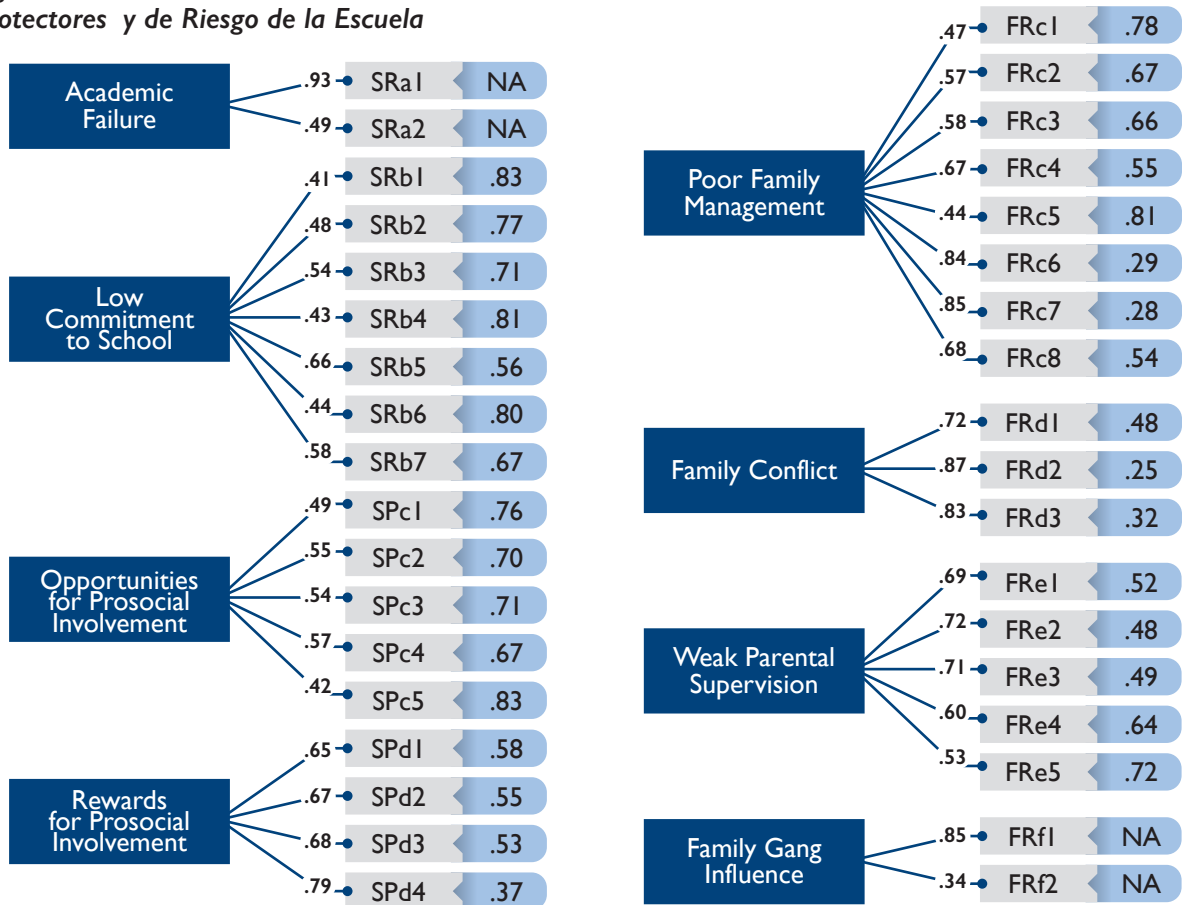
otectores y de Riesgo de la Escuela

Academic Failure
.93 SRa1 NA
.49 SRa2 NA

Low Commitment to School
.41 SRb1 .83
.48 SRb2 .77
.54 SRb3 .71
.43 SRb4 .81
.66 SRb5 .56
.44 SRb6 .80
.58 SRb7 .67

Opportunities for Prosocial Involvement
.49 SPc1 .76
.55 SPc2 .70
.54 SPc3 .71
.57 SPc4 .67
.42 SPc5 .83

Rewards for Prosocial Involvement
.65 SPd1 .58
.67 SPd2 .55
.68 SPd3 .53
.79 SPd4 .37

Poor Family Management
.47 FRc1 .78
.57 FRc2 .67
.58 FRc3 .66
.67 FRc4 .55
.44 FRc5 .81
.84 FRc6 .29
.85 FRc7 .28
.68 FRc8 .54

Family Conflict
.72 FRd1 .48
.87 FRd2 .25
.83 FRd3 .32

Weak Parental Supervision
.69 FRe1 .52
.72 FRe2 .48
.71 FRe3 .49
.60 FRe4 .64
.53 FRe5 .72

Family Gang Influence
.85 FRf1 NA
.34 FRf2 NA